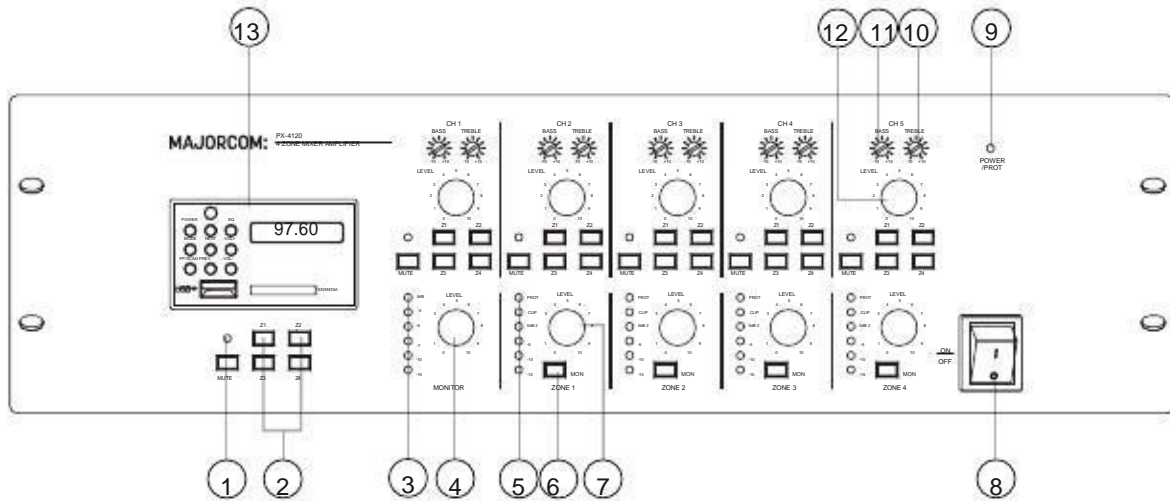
13
12 11 10 9

MAJORCOM: PX-4120
4 ZONE MIXER AMPLIFIER

CH 1
BASS TREBLE
LEVEL
Z1 Z2
MUTE Z3 Z4

CH 2
BASS TREBLE
LEVEL
Z1 Z2
MUTE Z3 Z4

CH 3
BASS TREBLE
LEVEL
Z1 Z2
MUTE Z3 Z4

CH 4
BASS TREBLE
LEVEL
Z1 Z2
MUTE Z3 Z4

CH 5
BASS TREBLE
LEVEL
Z1 Z2
MUTE Z3 Z4

POWER
/PROT

POWER EQ
97.60
SD/MMC

Z1 Z2
MUTE Z3 Z4

LEVEL
MONITOR

PROT
CLIP
LEVEL
MON
ZONE 1

PROT
CLIP
LEVEL
MON
ZONE 2

PROT
CLIP
LEVEL
MON
ZONE 3

PROT
CLIP
LEVEL
MON
ZONE 4

ON
OFF

1 2 3 4 5 6 7 8